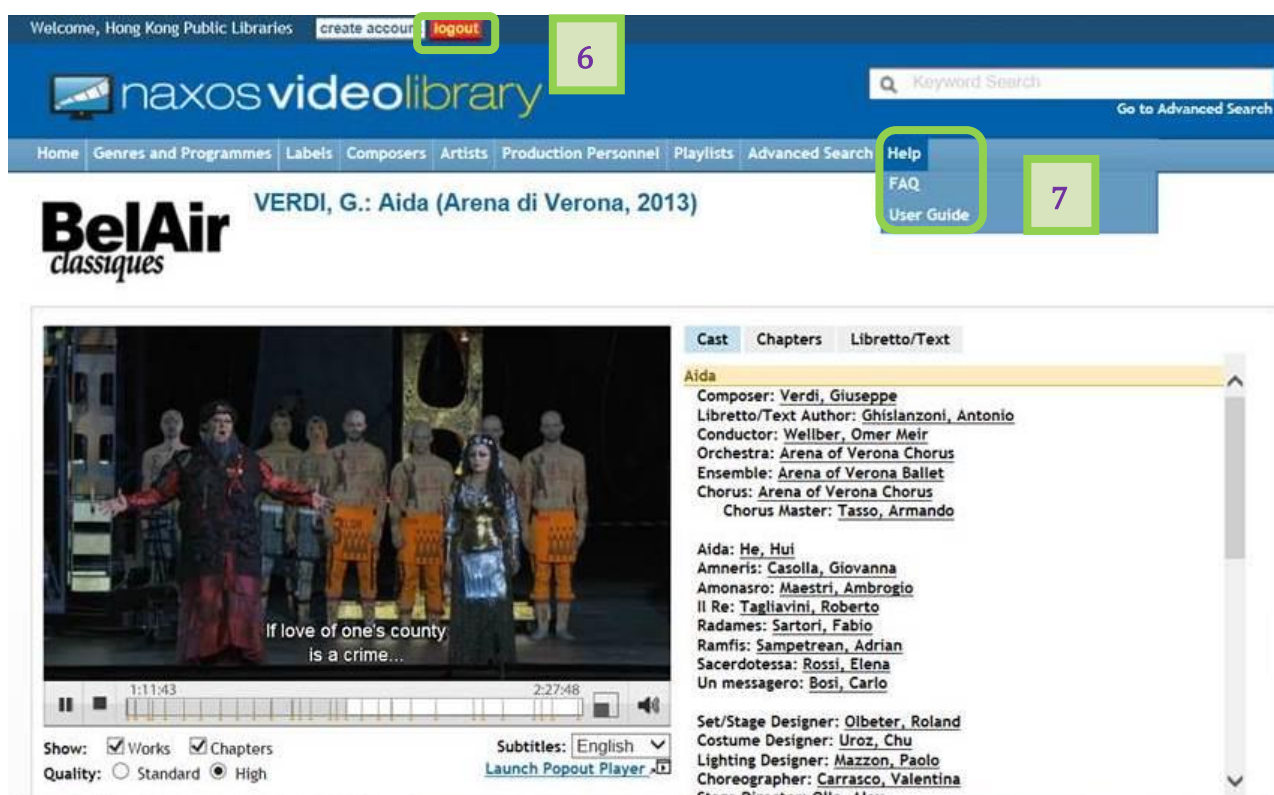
Welcome, Hong Kong Public Libraries create accoun logout

6

naxosvideolibrary

Keyword Search

Go to Advanced Search

Home Genres and Programmes Labels Composers Artists Production Personnel Playlists Advanced Search Help

FAQ

User Guide

7

BelAir classiques

VERDI, G.: Aida (Arena di Verona, 2013)

If love of one's county is a crime...

1:11:43 2:27:48

Show: Works Chapters

Quality: Standard High

Subtitles: English

Launch Popout Player

Cast Chapters Libretto/Text

Aida

Composer: Verdi, Giuseppe
Libretto/Text Author: Ghislanzoni, Antonio
Conductor: Wellber, Omer Meir
Orchestra: Arena of Verona Chorus
Ensemble: Arena of Verona Ballet
Chorus: Arena of Verona Chorus
Chorus Master: Tasso, Armando

Aida: He, Hui
Amneris: Casolla, Giovanna
Amonasro: Maestri, Ambrogio
Il Re: Tagliavini, Roberto
Radames: Sartori, Fabio
Ramfis: Sampetrean, Adrian
Sacerdotessa: Rossi, Elena
Un messagero: Bosi, Carlo

Set/Stage Designer: Olbeter, Roland
Costume Designer: Uroz, Chu
Lighting Designer: Mazzon, Paolo
Choreographer: Carrasco, Valentina
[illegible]